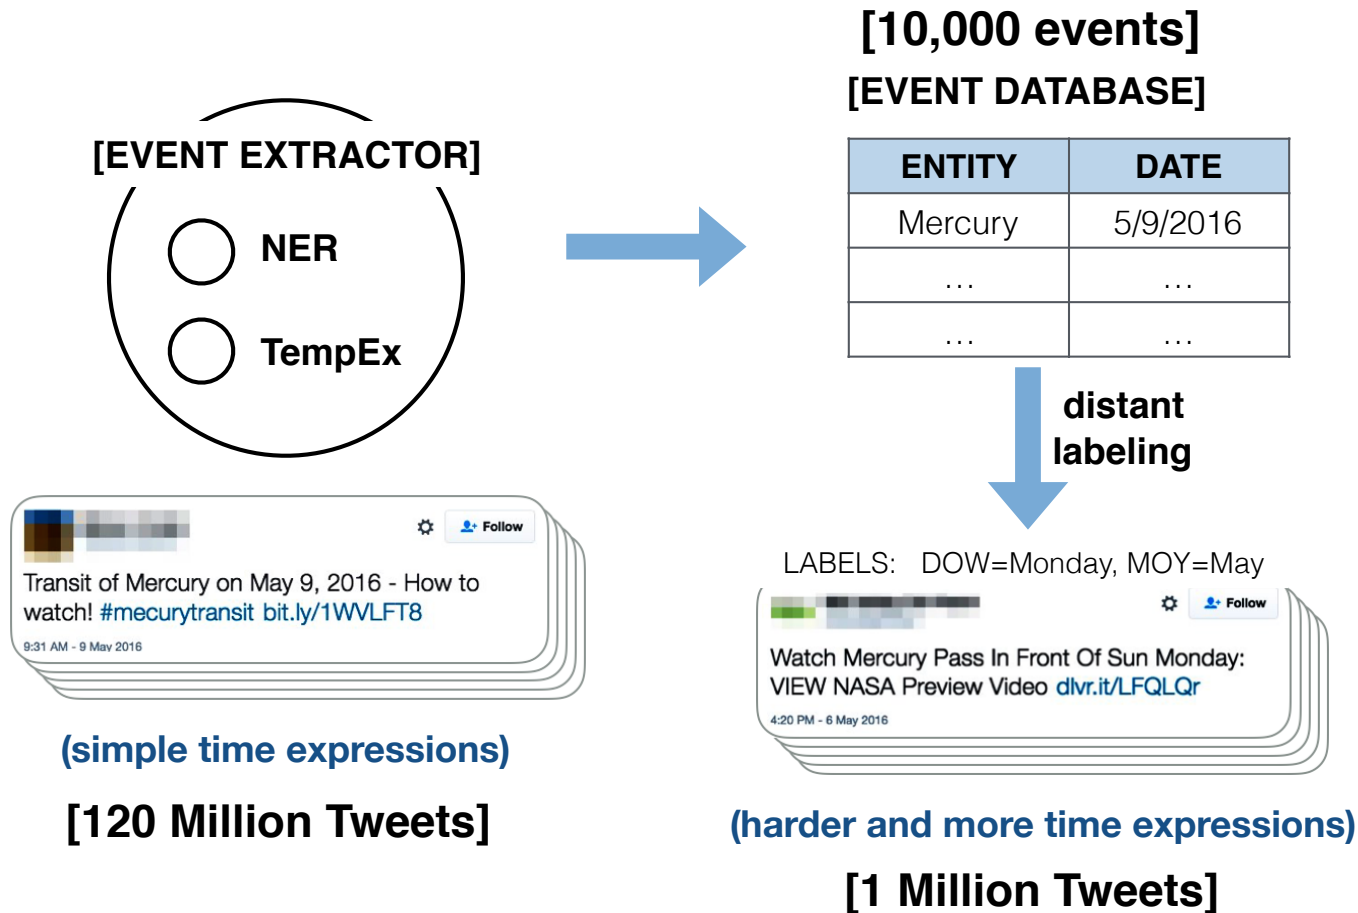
[EVENT EXTRACTOR]

NER

TempEx

Follow

Transit of Mercury on May 9, 2016 - How to watch! #mecurytransit bit.ly/1WVLFT8

9:31 AM - 9 May 2016

(simple time expressions)

[120 Million Tweets]

[10,000 events]

[EVENT DATABASE]

| ENTITY | DATE |
|---|---|
| Mercury | 5/9/2016 |
| ... | ... |
| ... | ... |

distant labeling

LABELS: DOW=Monday, MOY=May

Follow

Watch Mercury Pass In Front Of Sun Monday: VIEW NASA Preview Video dlvr.it/LFQLQr

4:20 PM - 6 May 2016

(harder and more time expressions)

[1 Million Tweets]